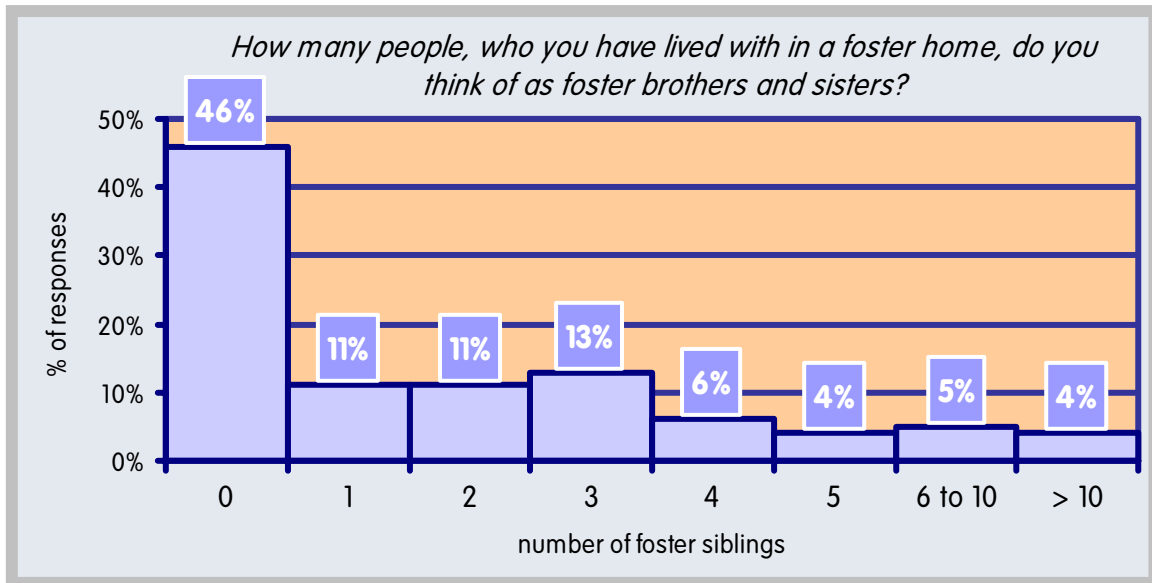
How many people, who you have lived with in a foster home, do you think of as foster brothers and sisters?

% of responses

50%
40%
30%
20%
10%
0%

46%
11%
11%
13%
6%
4%
5%
4%

0
1
2
3
4
5
6 to 10
> 10

number of foster siblings